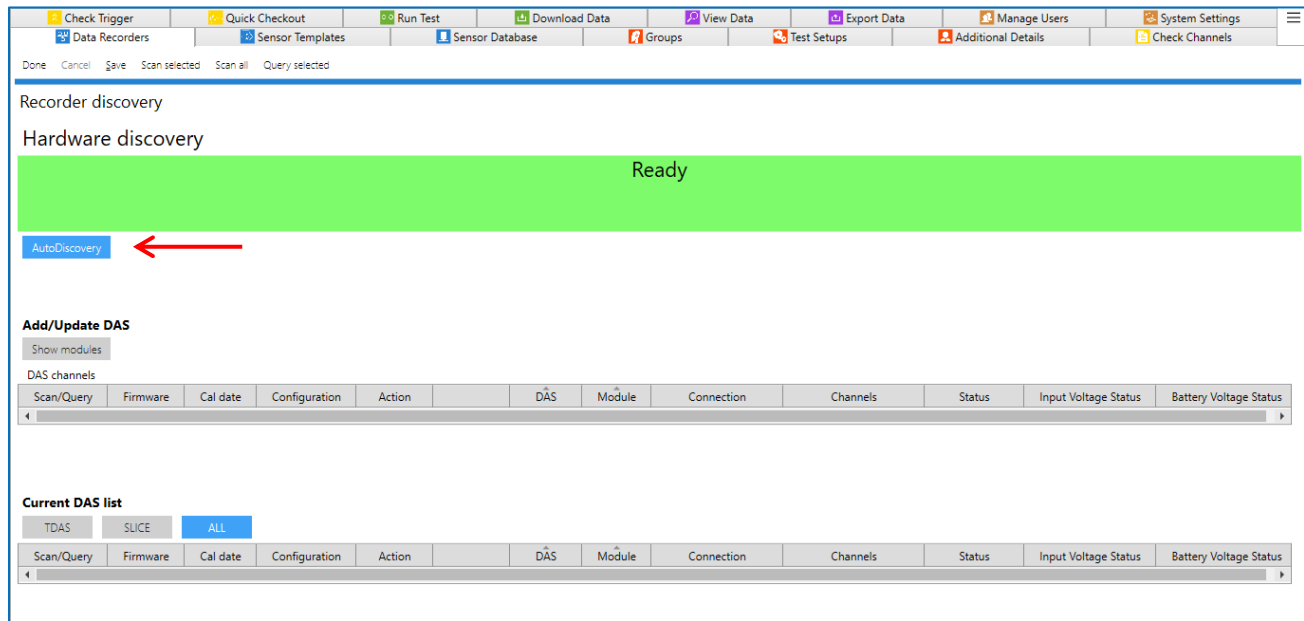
Check Trigger | Quick Checkout | Run Test | Download Data | View Data | Export Data | Manage Users | System Settings
Data Recorders | Sensor Templates | Sensor Database | Groups | Test Setups | Additional Details | Check Channels

Done Cancel Save Scan selected Scan all Query selected

Recorder discovery

Hardware discovery

Ready

AutoDiscovery

Add/Update DAS

Show modules

DAS channels

| Scan/Query | Firmware | Cal date | Configuration | Action | | DAS | Module | Connection | Channels | Status | Input Voltage Status | Battery Voltage Status |
|---|---|---|---|---|---|---|---|---|---|---|---|---|

Current DAS list

TDAS SLICE ALL

| Scan/Query | Firmware | Cal date | Configuration | Action | | DAS | Module | Connection | Channels | Status | Input Voltage Status | Battery Voltage Status |
|---|---|---|---|---|---|---|---|---|---|---|---|---|